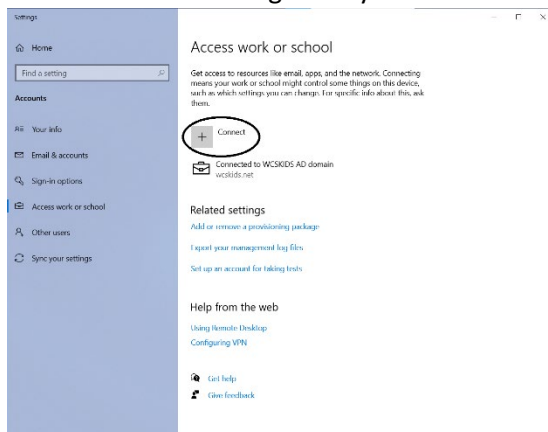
Settings

Home

Find a setting

Accounts

Your info

Email & accounts

Sign-in options

Access work or school

Other users

Sync your settings

Access work or school

Get access to resources like email, apps, and the network. Connecting means your work or school might control some things on this device, such as which settings you can change. For specific info about this, ask them.

+ Connect

Connected to WCSKIDS AD domain
wcskids.net

Related settings

Add or remove a provisioning package

Export your management log files

Set up an account for taking tests

Help from the web

Using Remote Desktop

Configuring VPN

Get help

Give feedback